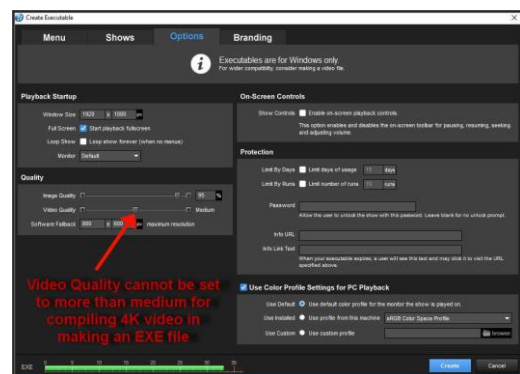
Create Executable

Menu
Shows
Options
Branding

Executables are for Windows only.
For wider compatibility, consider making a video file.

Playback Startup
Window Size 1920 x 1080 px
Full Screen Start playback fullscreen
Loop Show Loop show forever (when no menus)
Monitor Default

Quality
Image Quality 95 %
Video Quality Medium
Software Fallback 800 x 800 px maximum resolution

On-Screen Controls
Show Controls Enable on-screen playback controls
This option enables and disables the on-screen toolbar for pausing, resuming, seeking and adjusting volume.

Protection
Limit By Days Limit days of usage 15 days
Limit By Runs Limit number of runs 15 runs
Password
Allow the user to unlock the show with this password. Leave blank for no unlock prompt.
Info URL
Info Link Text
When your executable expires, a user will see this text and may click it to visit the URL specified above.

Use Color Profile Settings for PC Playback
Use Default Use default color profile for the monitor the show is played on
Use Installed Use profile from this machine sRGB Color Space Profile
Use Custom Use custom profile browse

Video Quality cannot be set to more than medium for compiling 4K video in making an EXE file

EXE 0 5 10 15 20 25 30

Create
Cancel